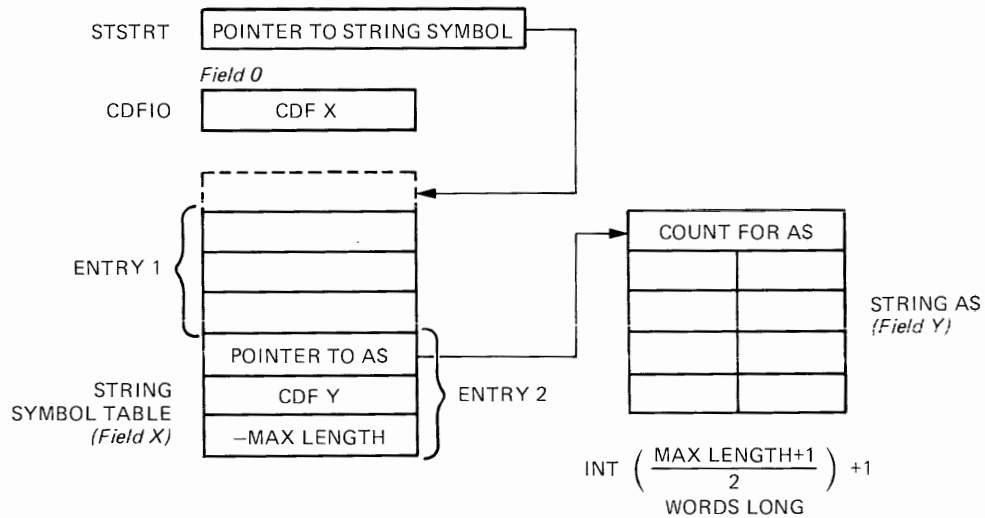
STSTRT POINTER TO STRING SYMBOL

Field 0

CDFIO CDF X

ENTRY 1

POINTER TO AS

CDF Y

–MAX LENGTH

STRING SYMBOL TABLE (Field X)

ENTRY 2

COUNT FOR AS

STRING AS (Field Y)

INT $\left( \frac{\text{MAX LENGTH+1}}{2} \right) +1$ WORDS LONG